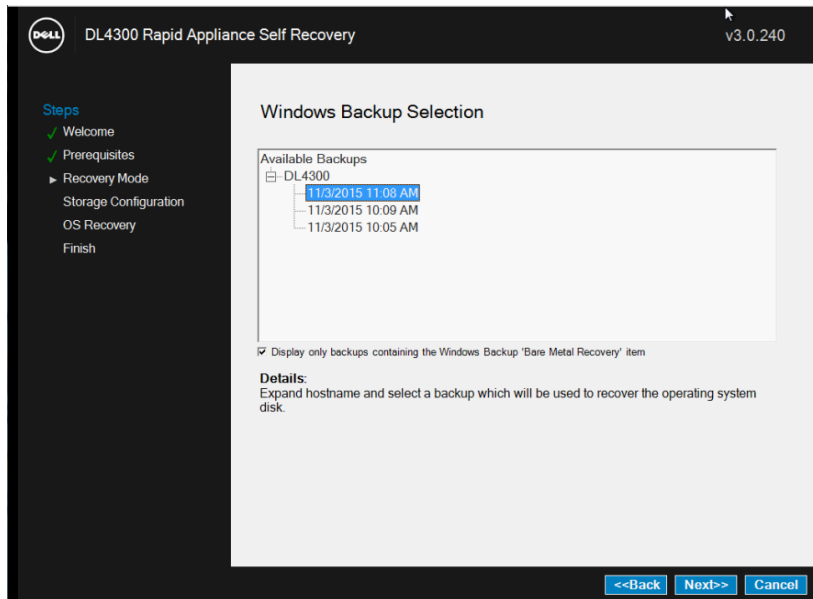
DELL DL4300 Rapid Appliance Self Recovery

v3.0.240

Steps
Welcome
Prerequisites
Recovery Mode
Storage Configuration
OS Recovery
Finish

Windows Backup Selection

Available Backups
DL4300
11/3/2015 11:08 AM
11/3/2015 10:09 AM
11/3/2015 10:05 AM

Display only backups containing the Windows Backup 'Bare Metal Recovery' item

Details:
Expand hostname and select a backup which will be used to recover the operating system disk.

<<Back Next>> Cancel